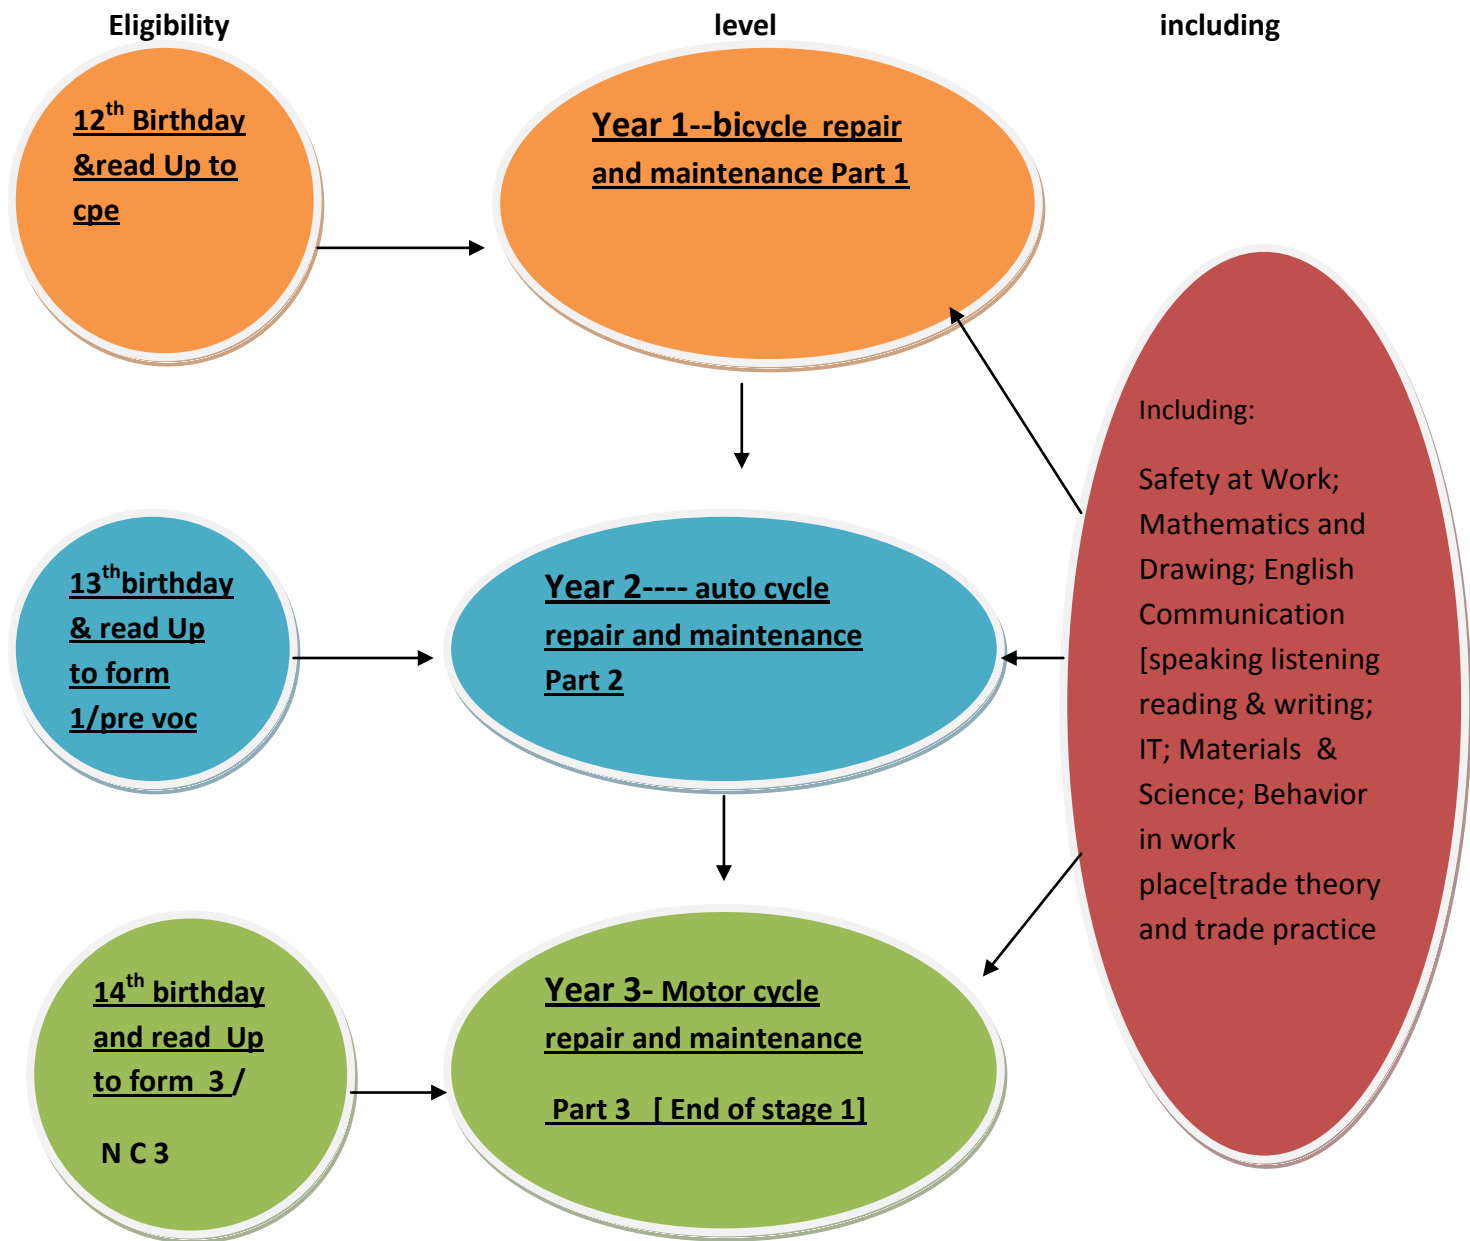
Eligibility

level

including

$12^{th}$ Birthday &read Up to cpe

Year 1--bicycle repair and maintenance Part 1

Including:

Safety at Work; Mathematics and Drawing; English Communication [speaking listening reading & writing; IT; Materials & Science; Behavior in work place[trade theory and trade practice

$13^{th}$birthday & read Up to form 1/pre voc

Year 2---- auto cycle repair and maintenance Part 2

$14^{th}$ birthday and read Up to form 3 /

N C 3

Year 3- Motor cycle repair and maintenance

Part 3 [ End of stage 1]